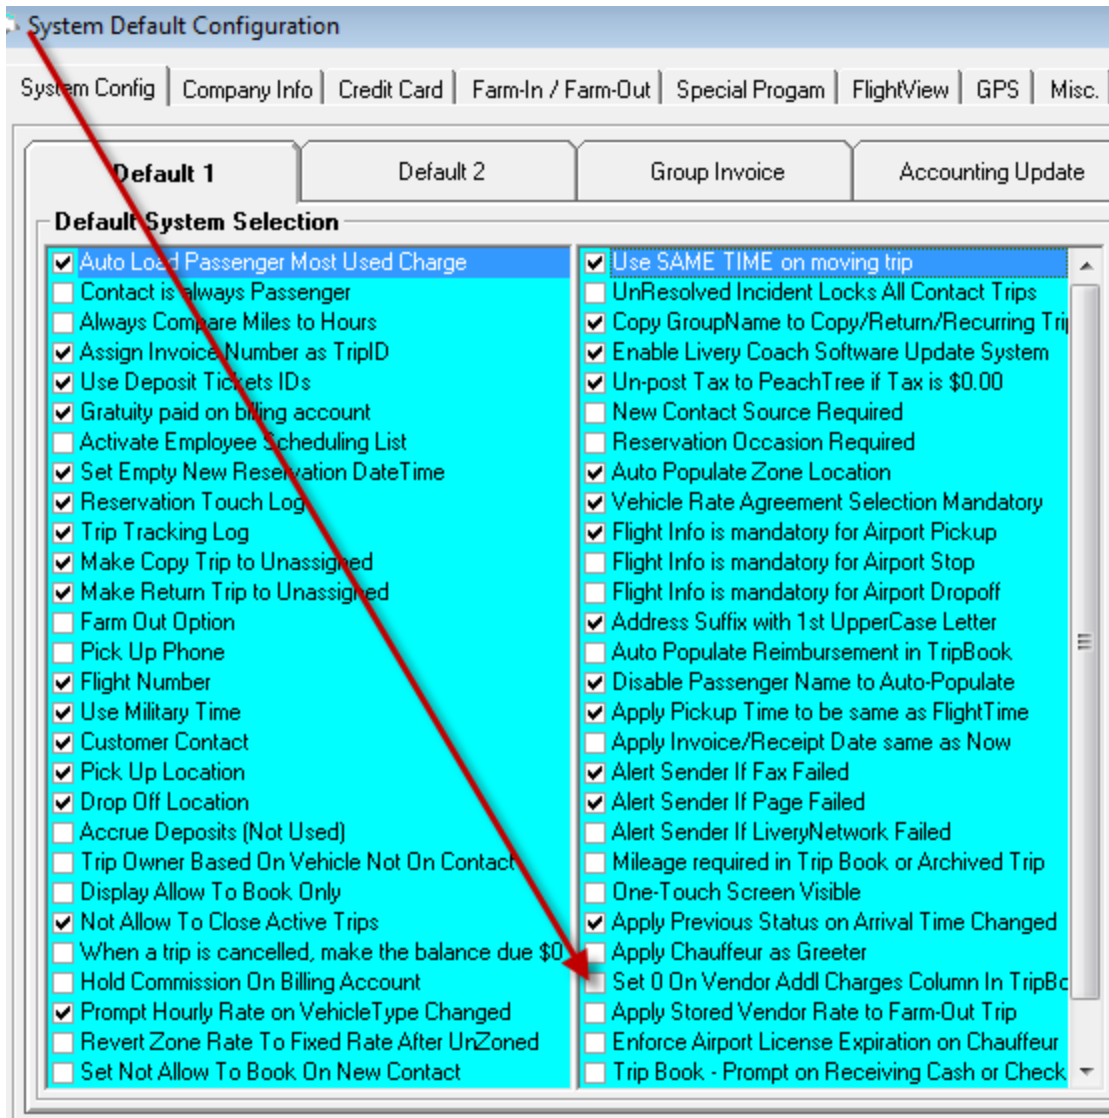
System Default Configuration

System Config | Company Info | Credit Card | Farm-In / Farm-Out | Special Progam | FlightView | GPS | Misc.

Default 1 | Default 2 | Group Invoice | Accounting Update

Default System Selection

Auto Load Passenger Most Used Charge
Contact is always Passenger
Always Compare Miles to Hours
Assign Invoice Number as TripID
Use Deposit Tickets IDs
Gratuity paid on billing account
Activate Employee Scheduling List
Set Empty New Reservation DateTime
Reservation Touch Log
Trip Tracking Log
Make Copy Trip to Unassigned
Make Return Trip to Unassigned
Farm Out Option
Pick Up Phone
Flight Number
Use Military Time
Customer Contact
Pick Up Location
Drop Off Location
Accrue Deposits (Not Used)
Trip Owner Based On Vehicle Not On Contact
Display Allow To Book Only
Not Allow To Close Active Trips
When a trip is cancelled, make the balance due $0
Hold Commission On Billing Account
Prompt Hourly Rate on VehicleType Changed
Revert Zone Rate To Fixed Rate After UnZoned
Set Not Allow To Book On New Contact

Use SAME TIME on moving trip
UnResolved Incident Locks All Contact Trips
Copy GroupName to Copy/Return/Recurring Tri
Enable Livery Coach Software Update System
Un-post Tax to PeachTree if Tax is $0.00
New Contact Source Required
Reservation Occasion Required
Auto Populate Zone Location
Vehicle Rate Agreement Selection Mandatory
Flight Info is mandatory for Airport Pickup
Flight Info is mandatory for Airport Stop
Flight Info is mandatory for Airport Dropoff
Address Suffix with 1st UpperCase Letter
Auto Populate Reimbursement in TripBook
Disable Passenger Name to Auto-Populate
Apply Pickup Time to be same as FlightTime
Apply Invoice/Receipt Date same as Now
Alert Sender If Fax Failed
Alert Sender If Page Failed
Alert Sender If LiveryNetwork Failed
Mileage required in Trip Book or Archived Trip
One-Touch Screen Visible
Apply Previous Status on Arrival Time Changed
Apply Chauffeur as Greeter
Set 0 On Vendor Addl Charges Column In TripBo
Apply Stored Vendor Rate to Farm-Out Trip
Enforce Airport License Expiration on Chauffeur
Trip Book - Prompt on Receiving Cash or Check